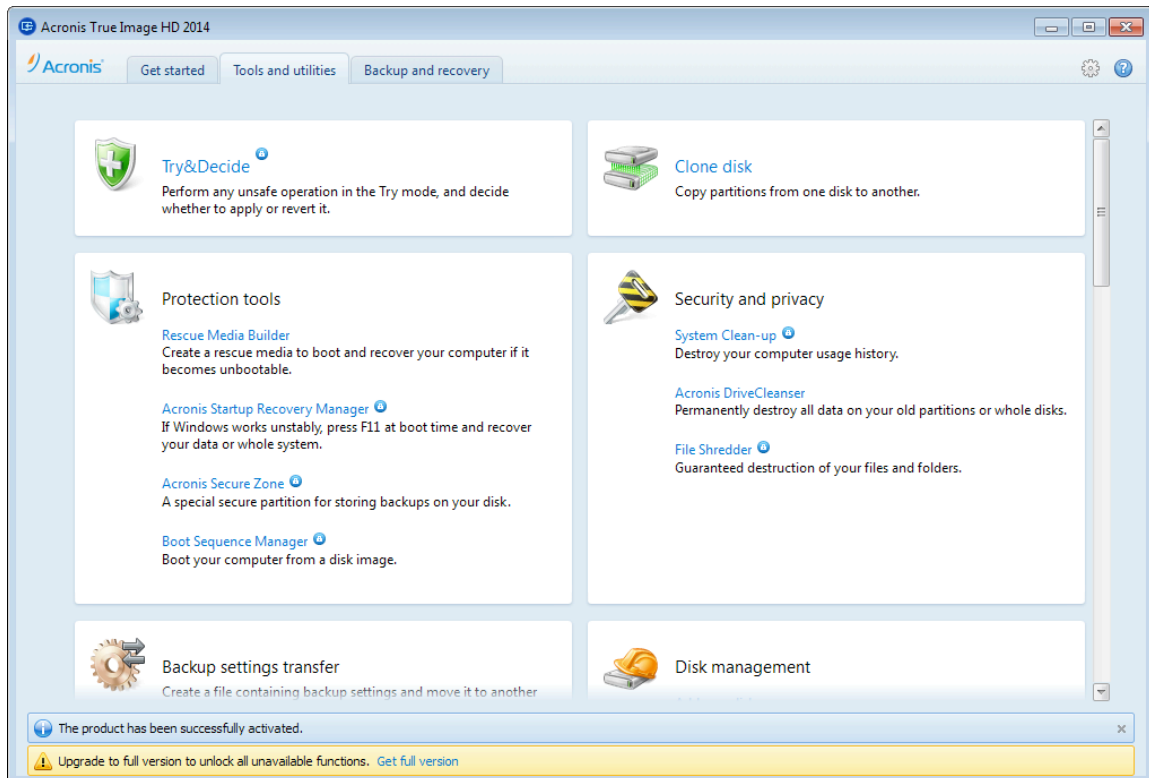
Acronis True Image HD 2014

Acronis

Get started

Tools and utilities

Backup and recovery

Try&Decide
Perform any unsafe operation in the Try mode, and decide whether to apply or revert it.

Clone disk
Copy partitions from one disk to another.

Protection tools

Rescue Media Builder
Create a rescue media to boot and recover your computer if it becomes unbootable.

Acronis Startup Recovery Manager
If Windows works unstably, press F11 at boot time and recover your data or whole system.

Acronis Secure Zone
A special secure partition for storing backups on your disk.

Boot Sequence Manager
Boot your computer from a disk image.

Security and privacy

System Clean-up
Destroy your computer usage history.

Acronis DriveCleanser
Permanently destroy all data on your old partitions or whole disks.

File Shredder
Guaranteed destruction of your files and folders.

Backup settings transfer
Create a file containing backup settings and move it to another

Disk management

The product has been successfully activated.

Upgrade to full version to unlock all unavailable functions. Get full version